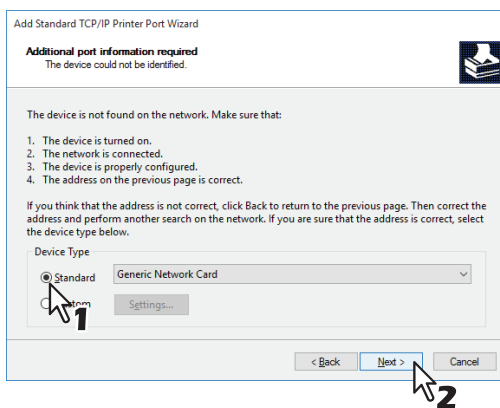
Add Standard TCP/IP Printer Port Wizard

Additional port information required
The device could not be identified.

The device is not found on the network. Make sure that:

1. The device is turned on.
2. The network is connected.
3. The device is properly configured.
4. The address on the previous page is correct.

If you think that the address is not correct, click Back to return to the previous page. Then correct the address and perform another search on the network. If you are sure that the address is correct, select the device type below.

Device Type

Standard Generic Network Card

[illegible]stom Settings...

1

< Back Next > Cancel

2